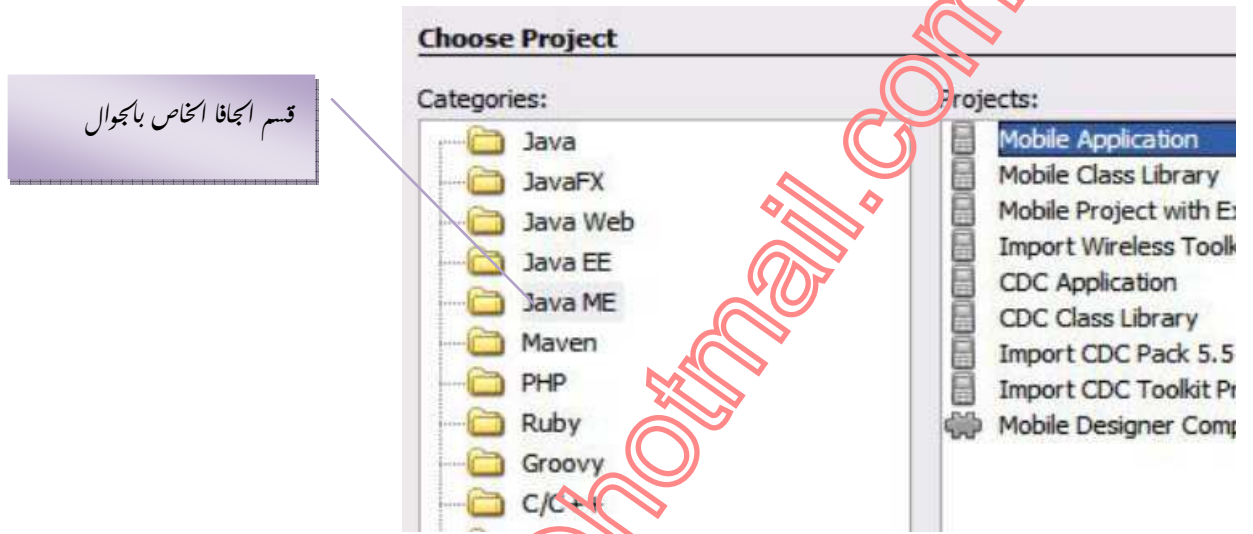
قسم الجافا الخاص بالجوال

Choose Project

Categories:
Java
JavaFX
Java Web
Java EE
Java ME
Maven
PHP
Ruby
Groovy
C/C++

Projects:
Mobile Application
Mobile Class Library
Mobile Project with Ex
Import Wireless Toolk
CDC Application
CDC Class Library
Import CDC Pack 5.5
Import CDC Toolkit Pr
Mobile Designer Comp

hotmail.com